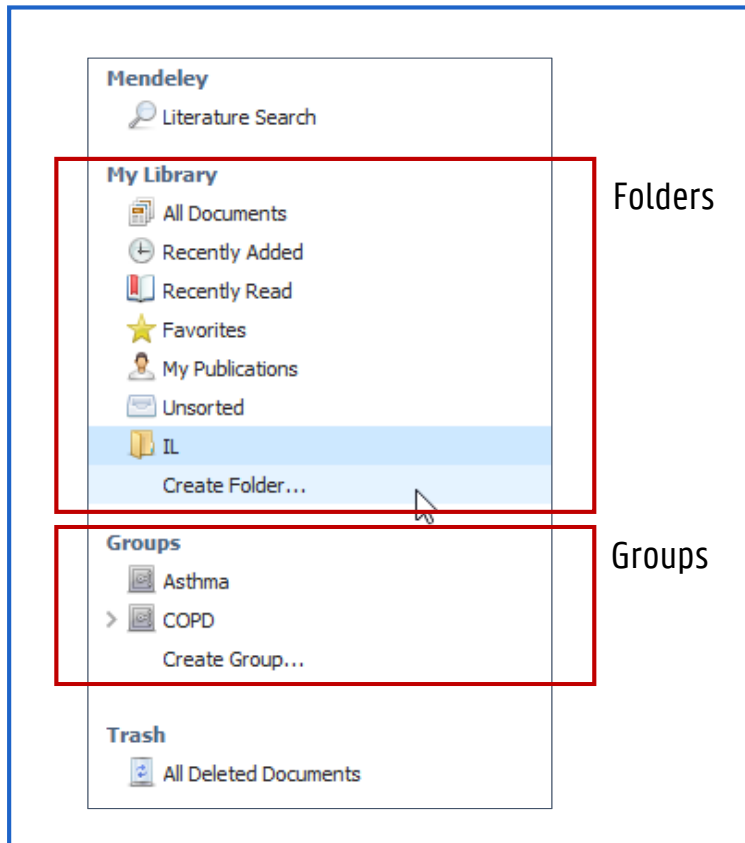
Mendeley
Literature Search

My Library
All Documents
Recently Added
Recently Read
Favorites
My Publications
Unsorted
IL
Create Folder...

Folders

Groups
Asthma
COPD
Create Group...

Groups

Trash
All Deleted Documents